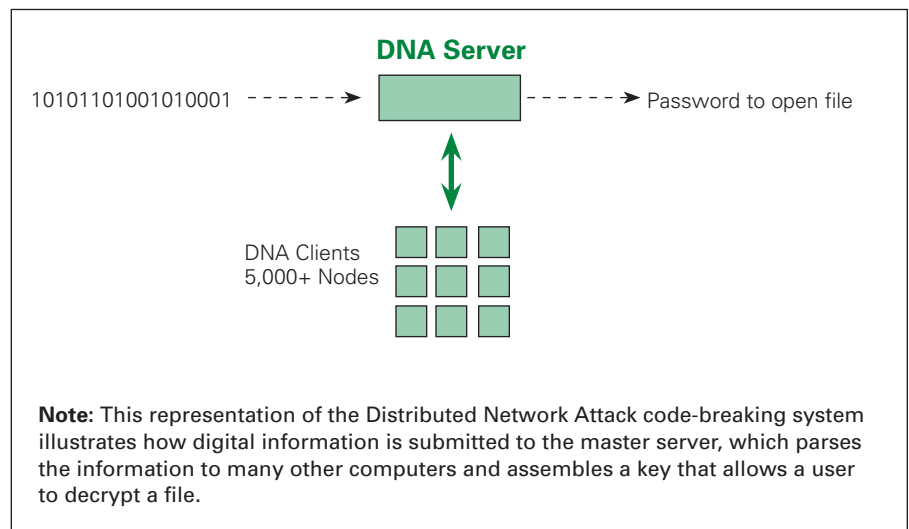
DNA Server

10101101001010001

Password to open file

DNA Clients
5,000+ Nodes

**Note:** This representation of the Distributed Network Attack code-breaking system illustrates how digital information is submitted to the master server, which parses the information to many other computers and assembles a key that allows a user to decrypt a file.